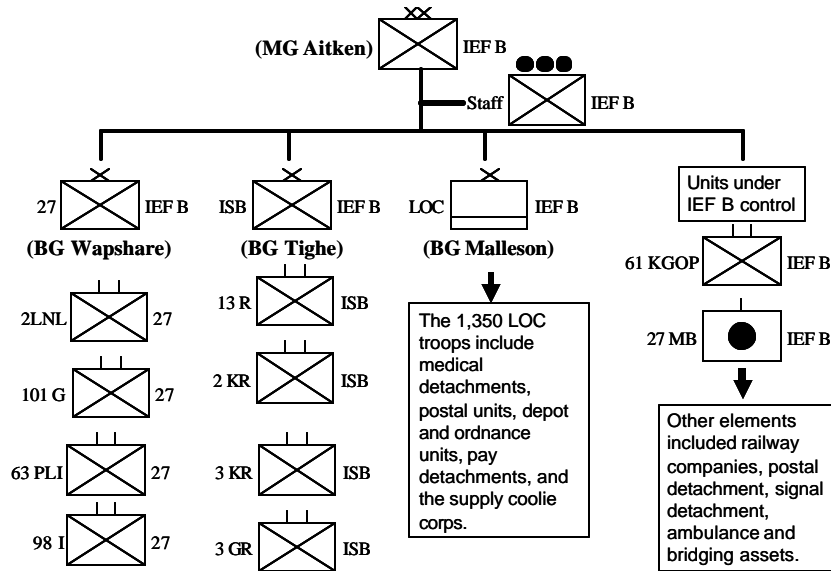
(MG Aitken)
IEF B
Staff
IEF B

27
IEF B
(BG Wapshare)
ISB
IEF B
(BG Tighe)
LOC
IEF B
(BG Malleson)
Units under IEF B control

2LNL
27
101 G
27
63 PLI
27
98 I
27

13 R
ISB
2 KR
ISB
3 KR
ISB
3 GR
ISB

The 1,350 LOC troops include medical detachments, postal units, depot and ordnance units, pay detachments, and the supply coolie corps.

61 KGOP
IEF B
27 MB
IEF B

Other elements included railway companies, postal detachment, signal detachment, ambulance and bridging assets.